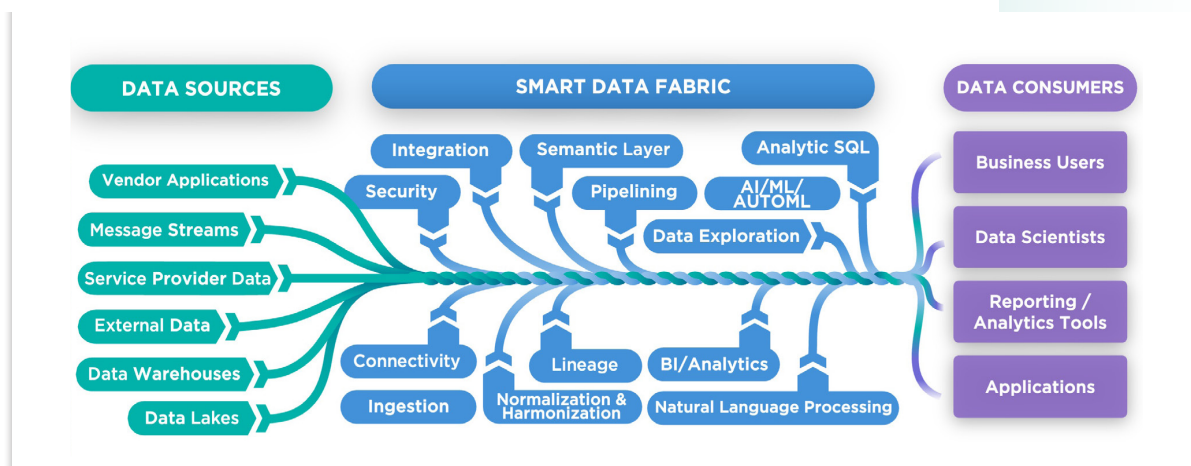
DATA SOURCES

SMART DATA FABRIC

DATA CONSUMERS

Vendor Applications

Message Streams

Service Provider Data

External Data

Data Warehouses

Data Lakes

Integration

Semantic Layer

Analytic SQL

Security

Pipelining

AI/ML/ AUTOML

Data Exploration

Connectivity

Lineage

BI/Analytics

Ingestion

Normalization & Harmonization

Natural Language Processing

Business Users

Data Scientists

Reporting / Analytics Tools

Applications